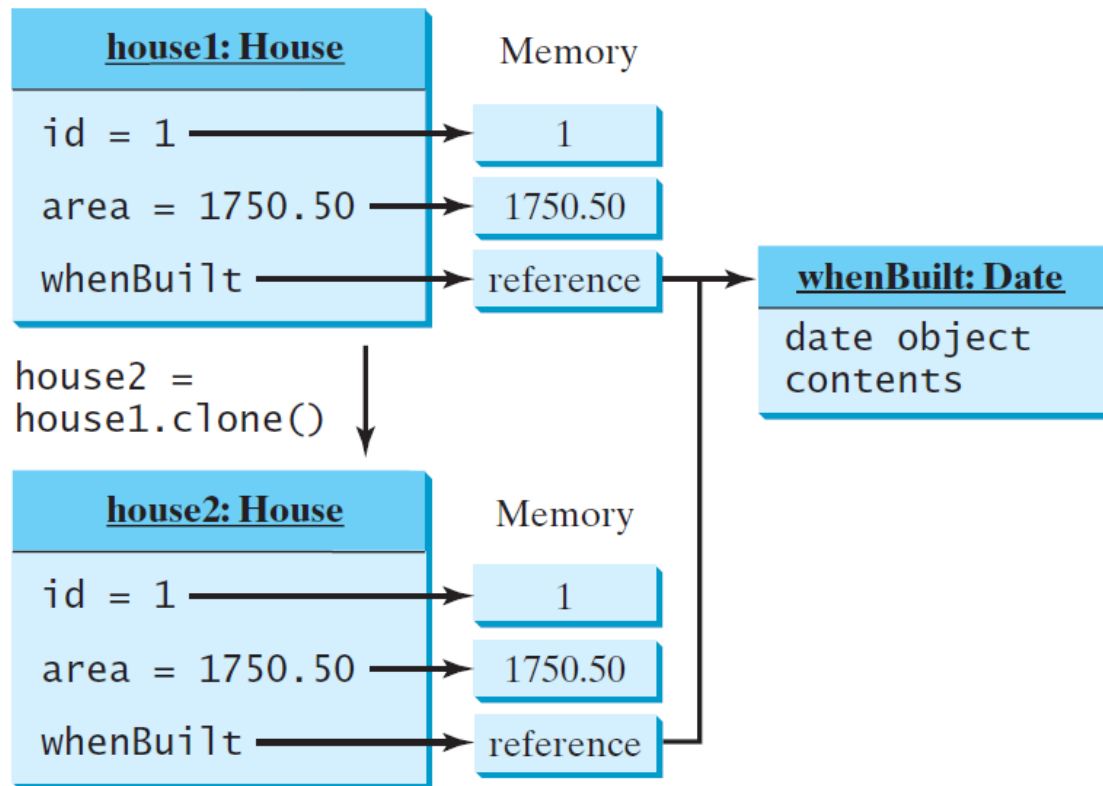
house1: House

id = 1

area = 1750.50

whenBuilt

Memory

1

1750.50

reference

whenBuilt: Date

date object contents

house2 = house1.clone()

house2: House

id = 1

area = 1750.50

whenBuilt

Memory

1

1750.50

reference